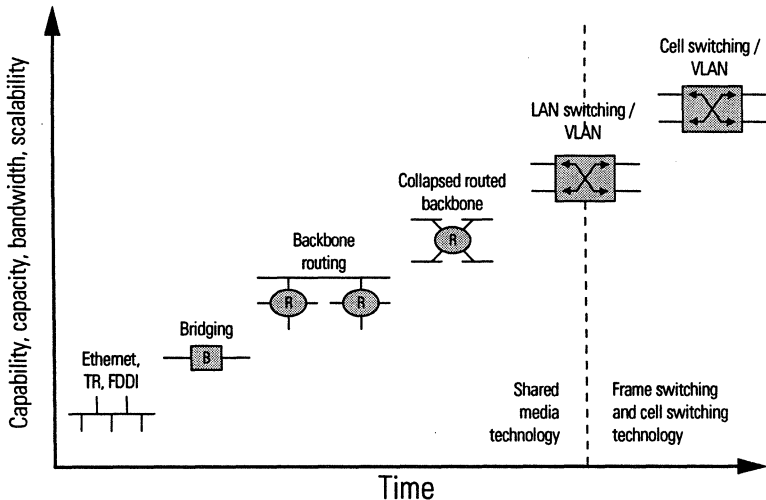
Capability, capacity, bandwidth, scalability

Cell switching / VLAN

LAN switching / VLAN

Collapsed routed backbone

R

Backbone routing

R

R

Bridging

B

Ethernet, TR, FDDI

Shared media technology

Frame switching and cell switching technology

Time